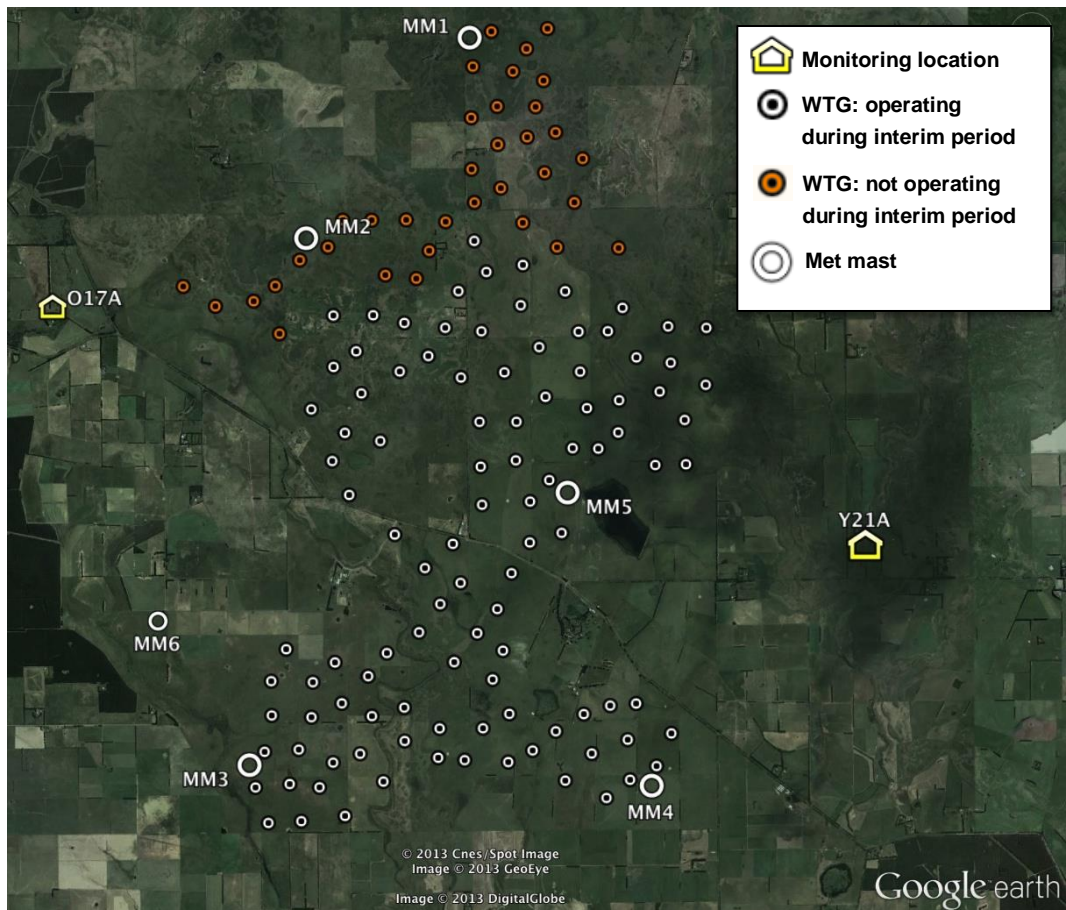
Monitoring location

WTG: operating during interim period

WTG: not operating during interim period

Met mast

MM1

MM2

O17A

MM5

Y21A

MM6

MM3

MM4

© 2013 Cnes/Spot Image
Image © 2013 GeoEye
Image © 2013 DigitalGlobe

Google earth